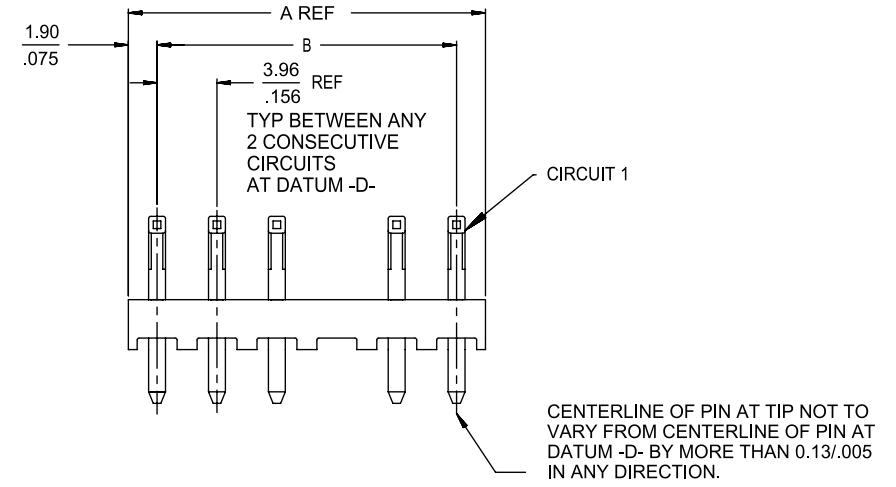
A REF

$\frac{1.90}{.075}$

B

$\frac{3.96}{.156}$ REF

TYP BETWEEN ANY 2 CONSECUTIVE CIRCUITS AT DATUM -D-

CIRCUIT 1

CENTERLINE OF PIN AT TIP NOT TO VARY FROM CENTERLINE OF PIN AT DATUM -D- BY MORE THAN 0.13/.005 IN ANY DIRECTION.